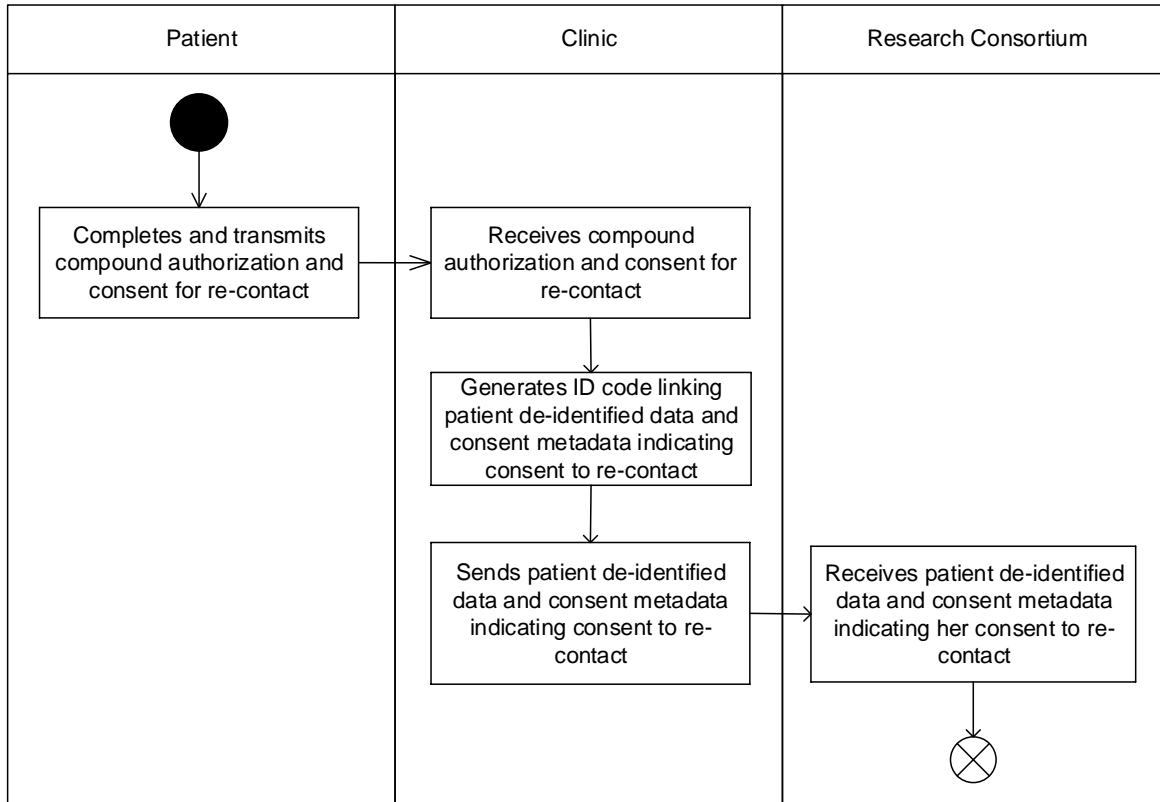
Patient

Clinic

Research Consortium

Completes and transmits compound authorization and consent for re-contact

Receives compound authorization and consent for re-contact

Generates ID code linking patient de-identified data and consent metadata indicating consent to re-contact

Sends patient de-identified data and consent metadata indicating consent to re-contact

Receives patient de-identified data and consent metadata indicating her consent to re-contact